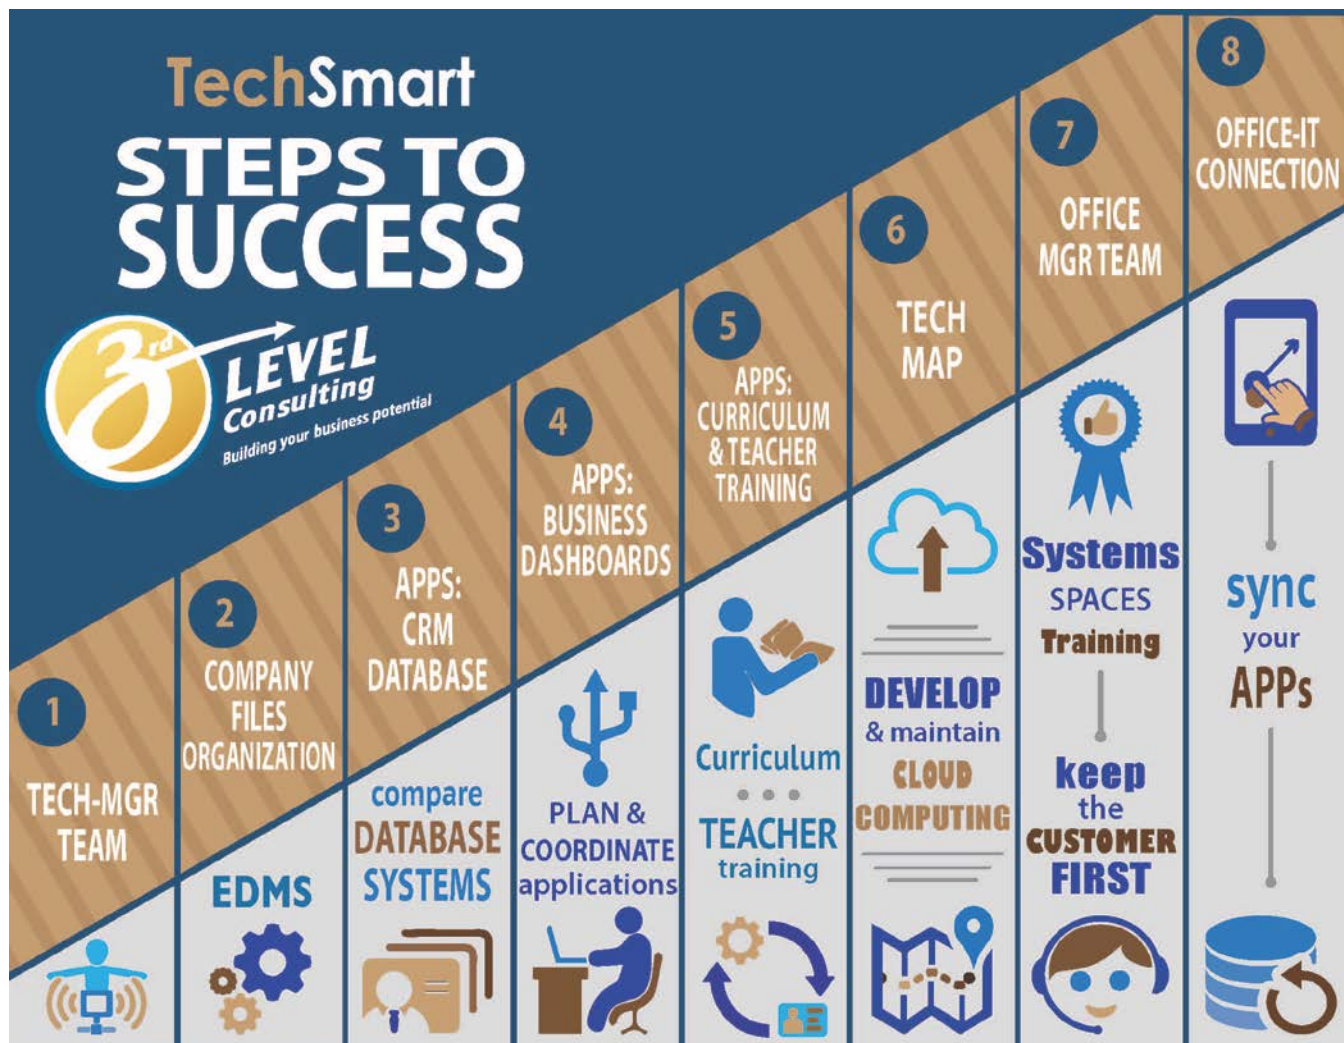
TechSmart
STEPS TO SUCCESS

3rd LEVEL Consulting
Building your business potential

1
TECH-MGR TEAM

2
COMPANY FILES ORGANIZATION
EDMS

3
APPS: CRM DATABASE
compare DATABASE SYSTEMS

4
APPS: BUSINESS DASHBOARDS
PLAN & COORDINATE applications

5
APPS: CURRICULUM & TEACHER TRAINING
Curriculum
TEACHER training

6
TECH MAP
DEVELOP & maintain CLOUD COMPUTING

7
OFFICE MGR TEAM
Systems SPACES Training
keep the CUSTOMER FIRST

8
OFFICE-IT CONNECTION
sync your APPs